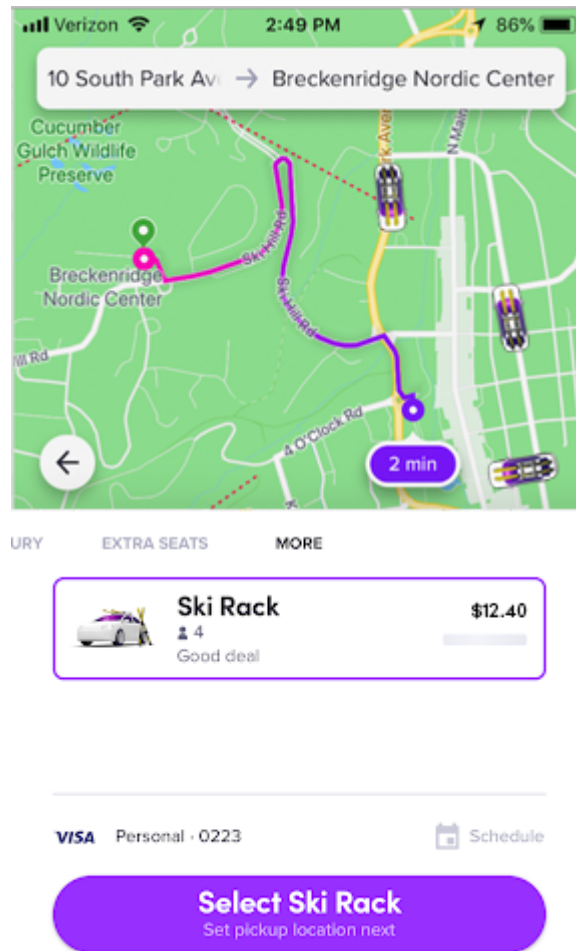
Verizon 2:49 PM 86%

10 South Park Av → Breckenridge Nordic Center

Cucumber Gulch Wildlife Preserve

Breckenridge Nordic Center

Ski Hill Rd

Ski Hill Rd

Park Ave

N Main

ill Rd

4 O'Clock Rd

2 min

URY EXTRA SEATS MORE

Ski Rack
4
Good deal
$12.40

VISA Personal · 0223 Schedule

Select Ski Rack
Set pickup location next